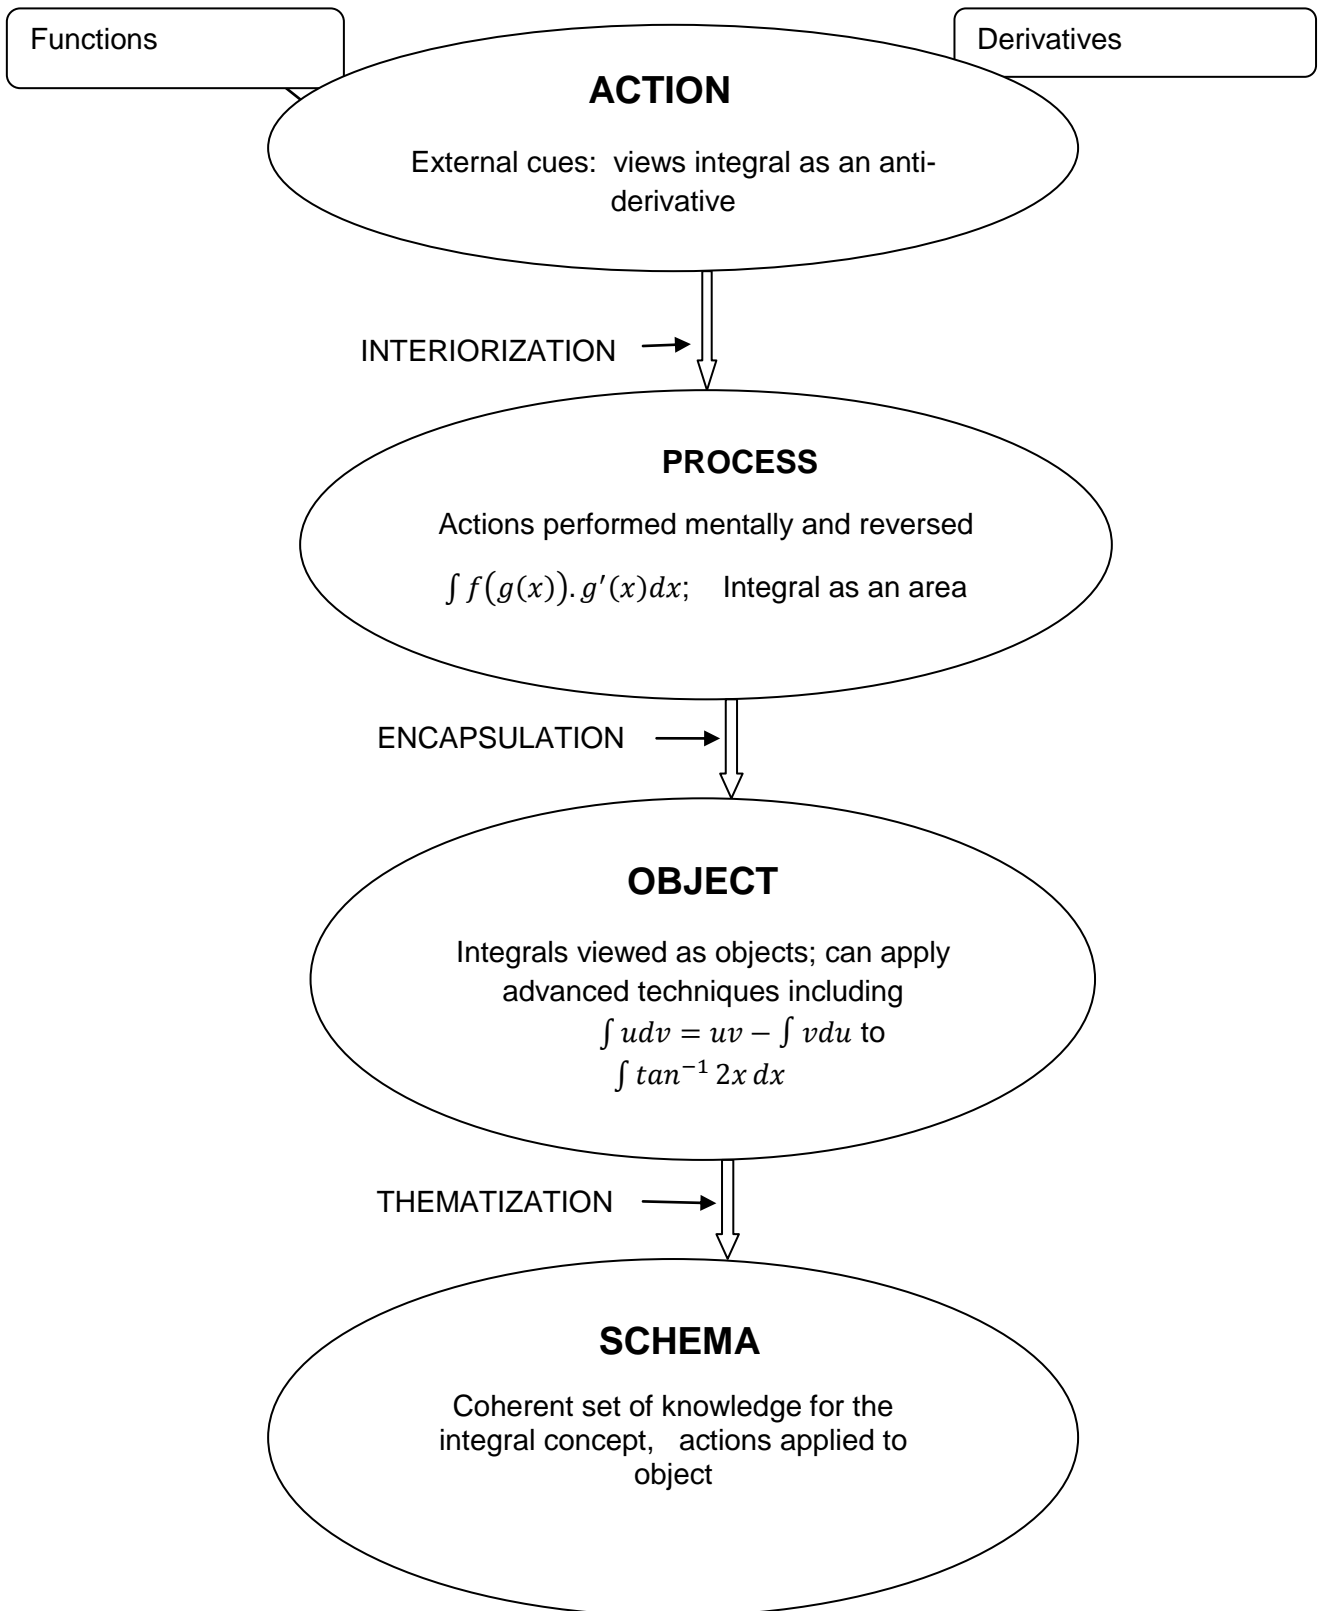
Functions

Derivatives

ACTION

External cues: views integral as an anti-derivative

INTERIORIZATION

PROCESS

Actions performed mentally and reversed

$\int f(g(x)).g'(x)dx$; Integral as an area

ENCAPSULATION

OBJECT

Integrals viewed as objects; can apply advanced techniques including $\int udv = uv - \int vdu$ to $\int tan^{-1} 2x\,dx$

THEMATIZATION

SCHEMA

Coherent set of knowledge for the integral concept, actions applied to object